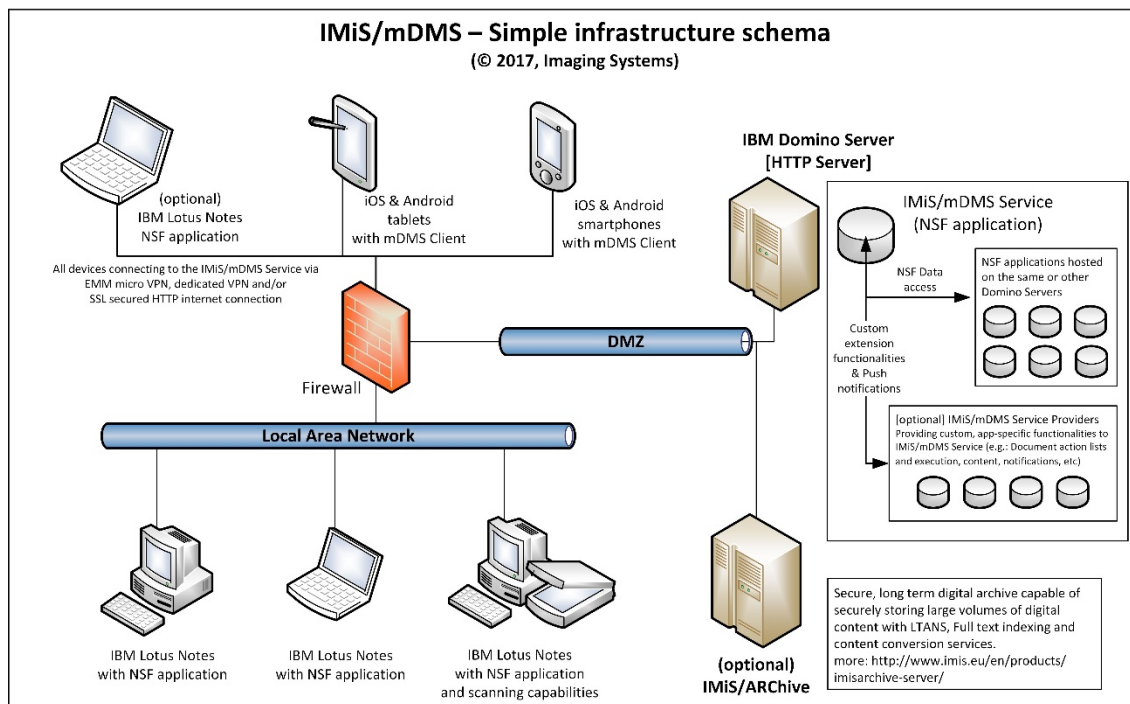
IMiS/mDMS – Simple infrastructure schema
(© 2017, Imaging Systems)

(optional)
IBM Lotus Notes
NSF application

iOS & Android
tablets
with mDMS Client

iOS & Android
smartphones
with mDMS Client

IBM Domino Server
[HTTP Server]

All devices connecting to the IMiS/mDMS Service via EMM micro VPN, dedicated VPN and/or SSL secured HTTP internet connection

IMiS/mDMS Service
(NSF application)

NSF Data access

NSF applications hosted on the same or other Domino Servers

DMZ

Custom extension functionalities & Push notifications

Firewall

Local Area Network

[optional] IMiS/mDMS Service Providers
Providing custom, app-specific functionalities to IMiS/mDMS Service (e.g.: Document action lists and execution, content, notifications, etc)

IBM Lotus Notes
with NSF application

IBM Lotus Notes
with NSF application

IBM Lotus Notes
with NSF application
and scanning capabilities

(optional)
IMiS/ARChive

Secure, long term digital archive capable of securely storing large volumes of digital content with LTANS, Full text indexing and content conversion services.
more: http://www.imis.eu/en/products/imisarchive-server/